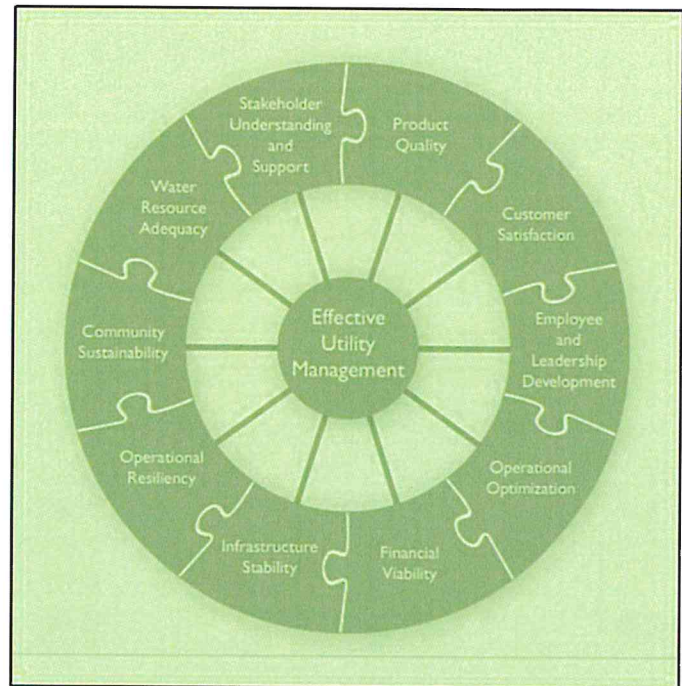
Stakeholder Understanding and Support

Product Quality

Customer Satisfaction

Employee and Leadership Development

Operational Optimization

Financial Viability

Infrastructure Stability

Operational Resiliency

Community Sustainability

Water Resource Adequacy

Effective Utility Management